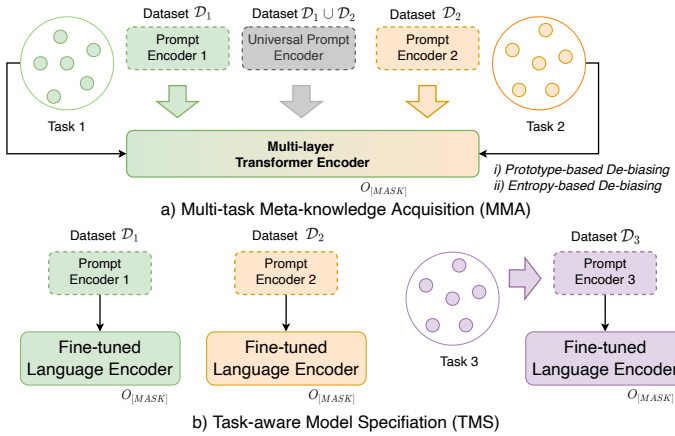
Dataset $\mathcal{D}_1$

Prompt Encoder 1

Dataset $\mathcal{D}_1 \cup \mathcal{D}_2$

Universal Prompt Encoder

Dataset $\mathcal{D}_2$

Prompt Encoder 2

Task 1

Task 2

Multi-layer Transformer Encoder

$O_{[MASK]}$

i) Prototype-based De-biasing
ii) Entropy-based De-biasing

a) Multi-task Meta-knowledge Acquisition (MMA)

Dataset $\mathcal{D}_1$

Prompt Encoder 1

Fine-tuned Language Encoder

$O_{[MASK]}$

Dataset $\mathcal{D}_2$

Prompt Encoder 2

Fine-tuned Language Encoder

$O_{[MASK]}$

Task 3

Dataset $\mathcal{D}_3$

Prompt Encoder 3

Fine-tuned Language Encoder

$O_{[MASK]}$

b) Task-aware Model Specification (TMS)